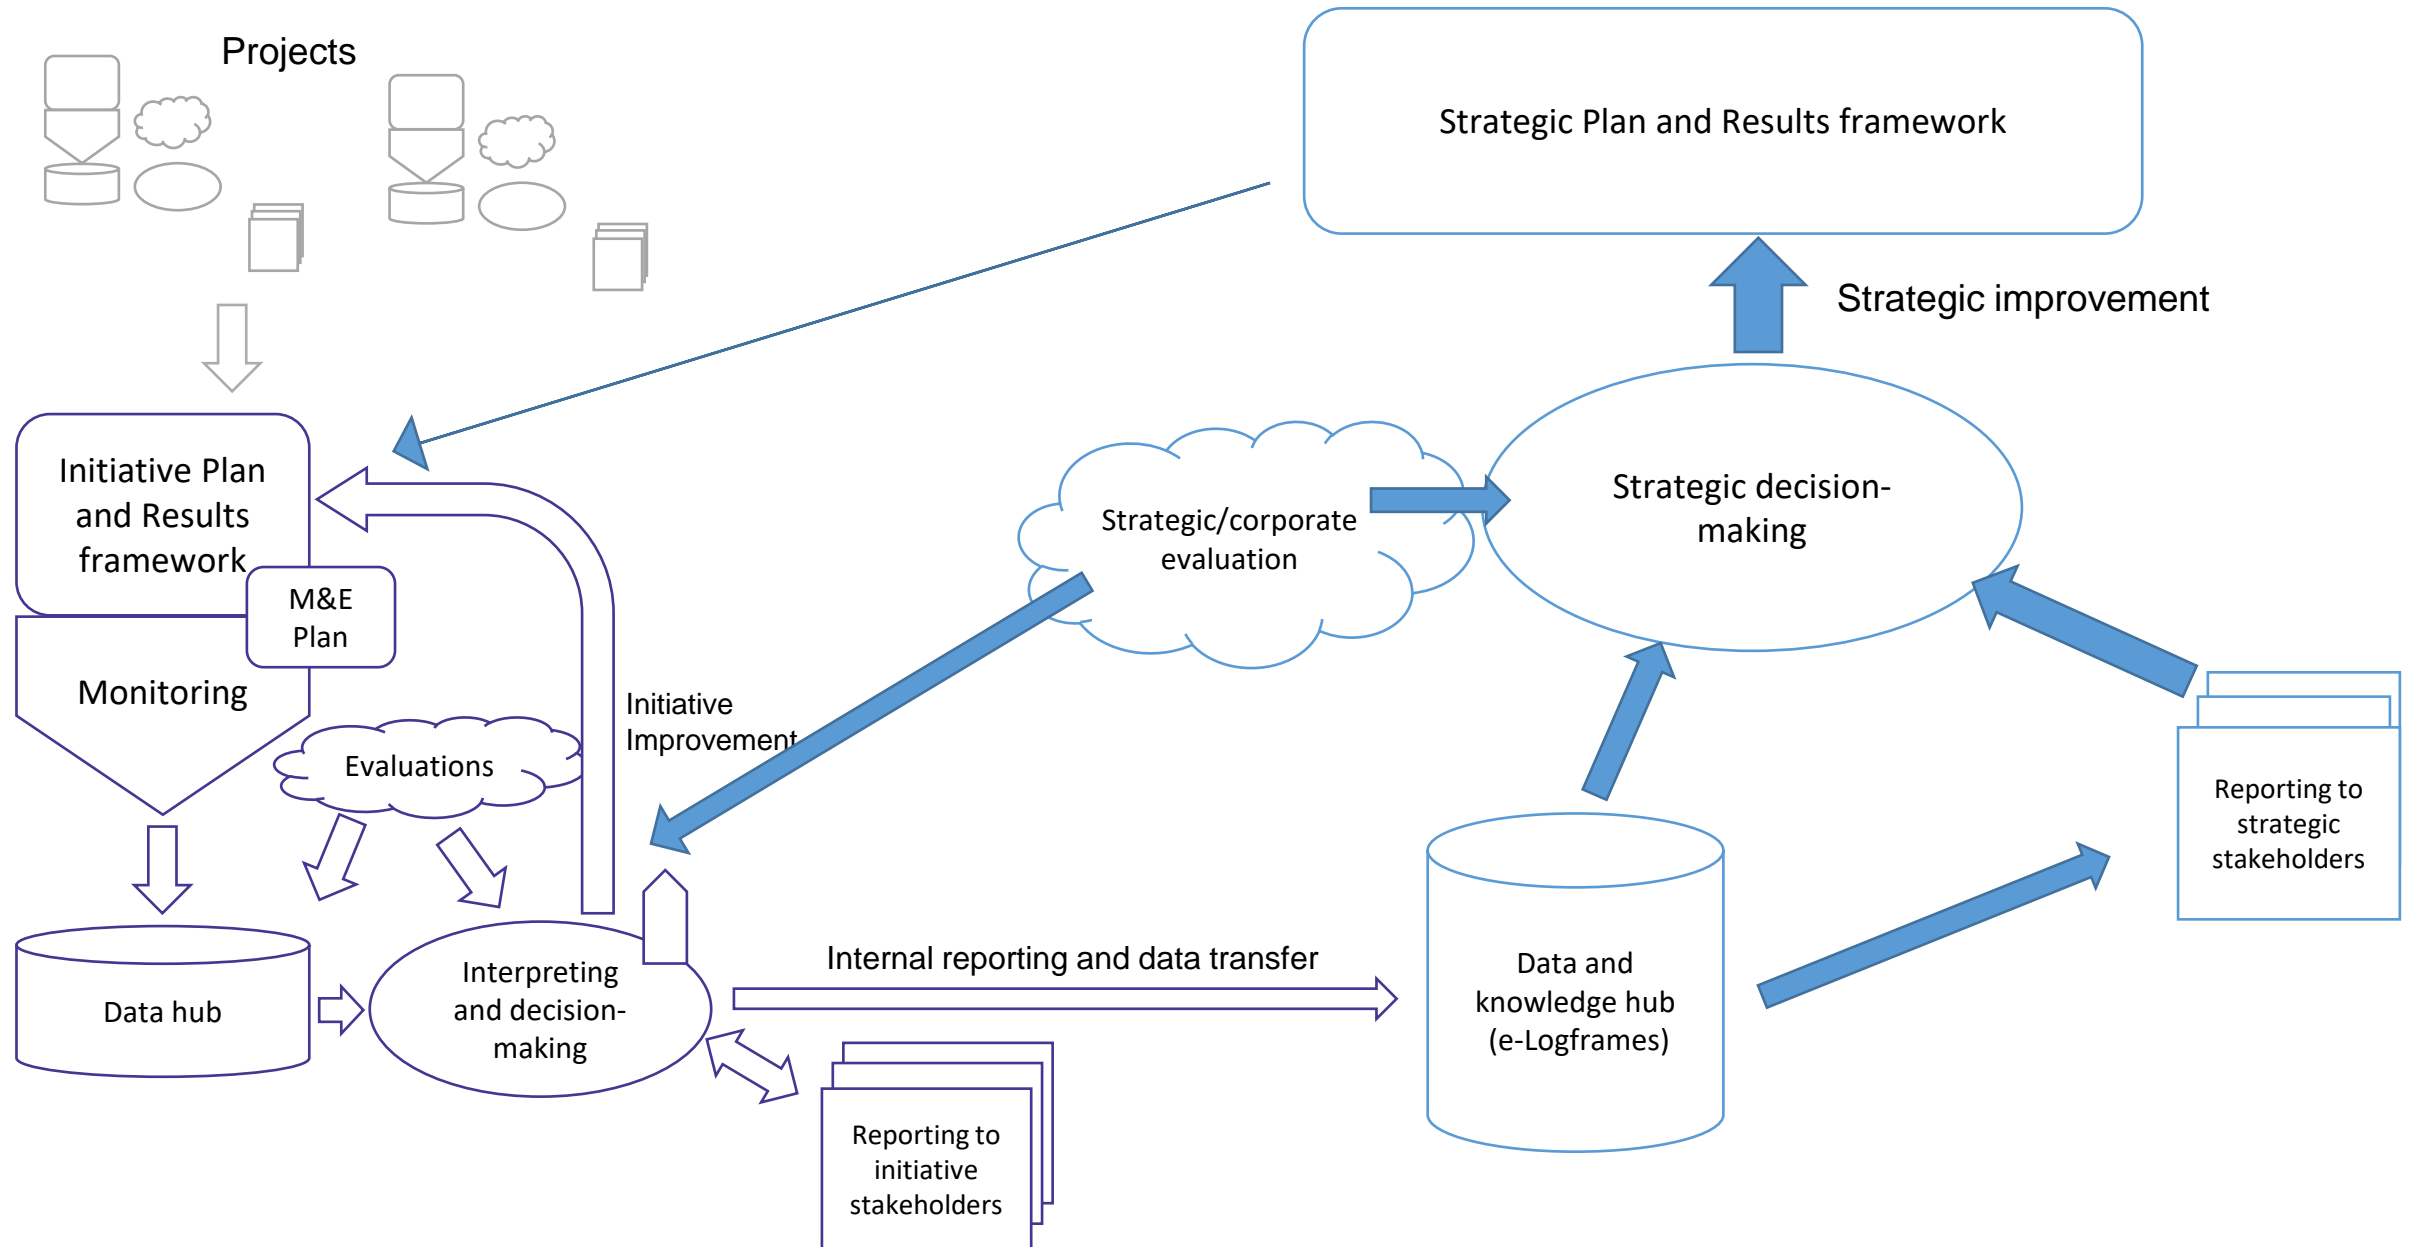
Projects

Strategic Plan and Results framework

Strategic improvement

Initiative Plan and Results framework

M&E Plan

Monitoring

Strategic/corporate evaluation

Strategic decision-making

Initiative Improvement

Evaluations

Reporting to strategic stakeholders

Data hub

Interpreting and decision-making

Internal reporting and data transfer

Data and knowledge hub (e-Logframes)

Reporting to initiative stakeholders